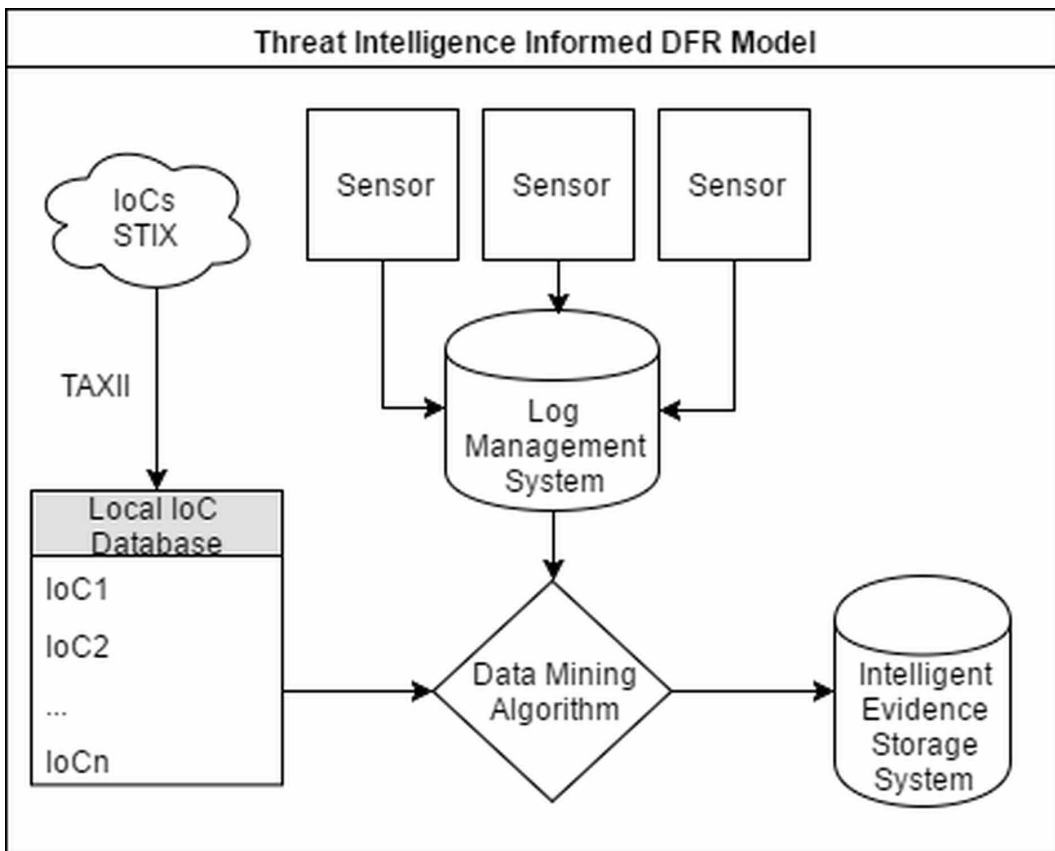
Threat Intelligence Informed DFR Model

IoCs STIX

TAXII

Sensor

Sensor

Sensor

Log Management System

Local IoC Database

IoC1

IoC2

...

IoCn

Data Mining Algorithm

Intelligent Evidence Storage System